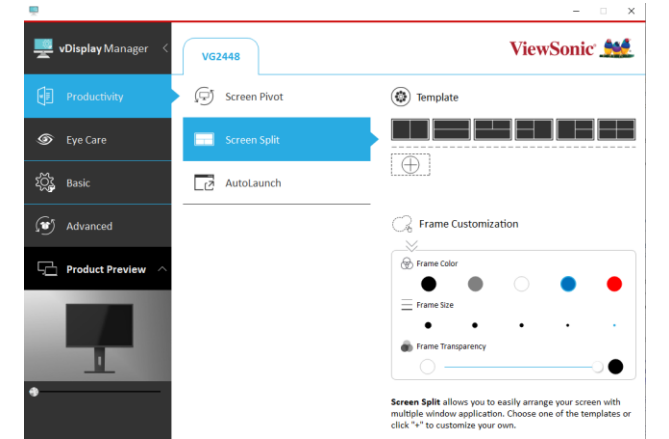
vDisplay Manager

Productivity

Eye Care

Basic

Advanced

Product Preview

VG2448

ViewSonic

Screen Pivot

Screen Split

AutoLaunch

Template

Frame Customization

Frame Color

Frame Size

Frame Transparency

**Screen Split** allows you to easily arrange your screen with multiple window application. Choose one of the templates or click "+" to customize your own.